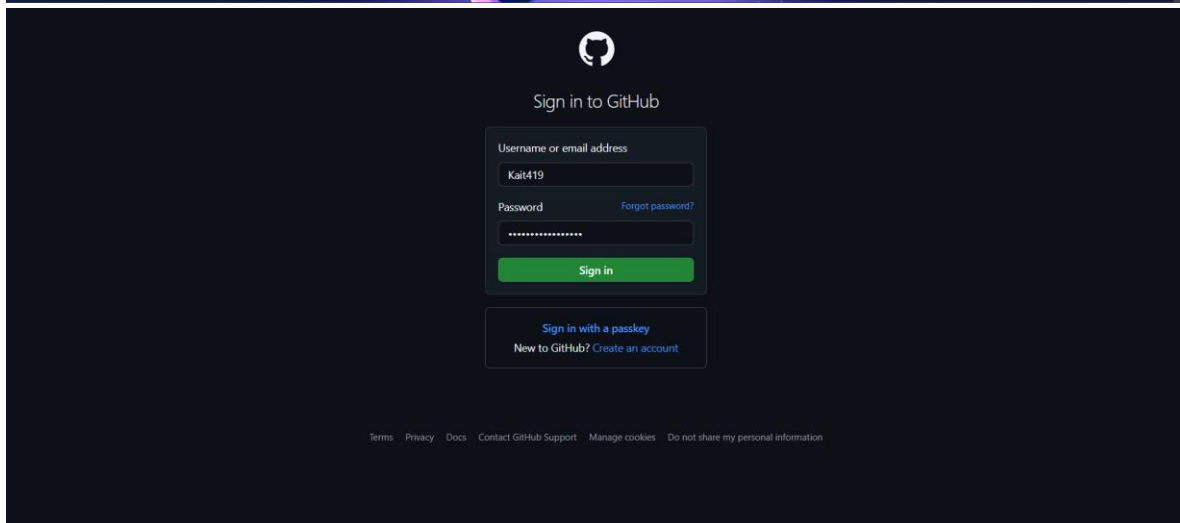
Sign in to GitHub

Username or email address

Kait419

Password

Forgot password?

••••••••••••••••••

Sign in

Sign in with a passkey

New to GitHub? Create an account

Terms Privacy Docs Contact GitHub Support Manage cookies Do not share my personal information